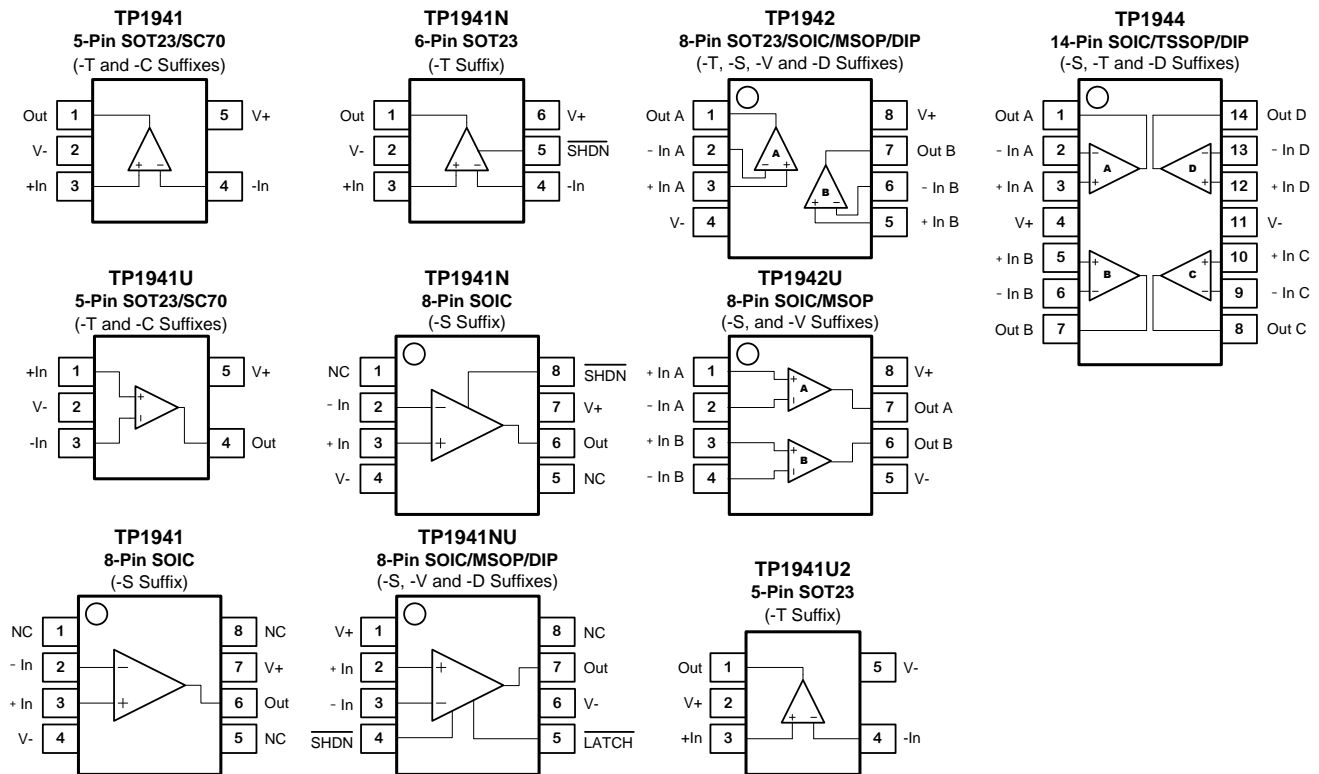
TP1941
5-Pin SOT23/SC70
(-T and -C Suffixes)

Out 1
V- 2
+In 3
5 V+
4 -In
+ −

TP1941N
6-Pin SOT23
(-T Suffix)

Out 1
V- 2
+In 3
6 V+
5 $\overline{SHDN}$
4 -In
+ −

TP1942
8-Pin SOT23/SOIC/MSOP/DIP
(-T, -S, -V and -D Suffixes)

Out A 1
- In A 2
+ In A 3
V- 4
8 V+
7 Out B
6 - In B
5 + In B
A − +
B + −

TP1944
14-Pin SOIC/TSSOP/DIP
(-S, -T and -D Suffixes)

Out A 1
- In A 2
+ In A 3
V+ 4
+ In B 5
- In B 6
Out B 7
14 Out D
13 - In D
12 + In D
11 V-
10 + In C
9 - In C
8 Out C
A D B C

TP1941U
5-Pin SOT23/SC70
(-T and -C Suffixes)

+In 1
V- 2
-In 3
5 V+
4 Out
+ −

TP1941N
8-Pin SOIC
(-S Suffix)

NC 1
- In 2
+ In 3
V- 4
8 $\overline{SHDN}$
7 V+
6 Out
5 NC
− +

TP1942U
8-Pin SOIC/MSOP
(-S, and -V Suffixes)

+ In A 1
- In A 2
+ In B 3
- In B 4
8 V+
7 Out A
6 Out B
5 V-
A B

TP1941
8-Pin SOIC
(-S Suffix)

NC 1
- In 2
+ In 3
V- 4
8 NC
7 V+
6 Out
5 NC
− +

TP1941NU
8-Pin SOIC/MSOP/DIP
(-S, -V and -D Suffixes)

V+ 1
+ In 2
- In 3
$\overline{SHDN}$ 4
8 NC
7 Out
6 V-
5 $\overline{LATCH}$
+ −

TP1941U2
5-Pin SOT23
(-T Suffix)

Out 1
V+ 2
+In 3
5 V-
4 -In
+ −